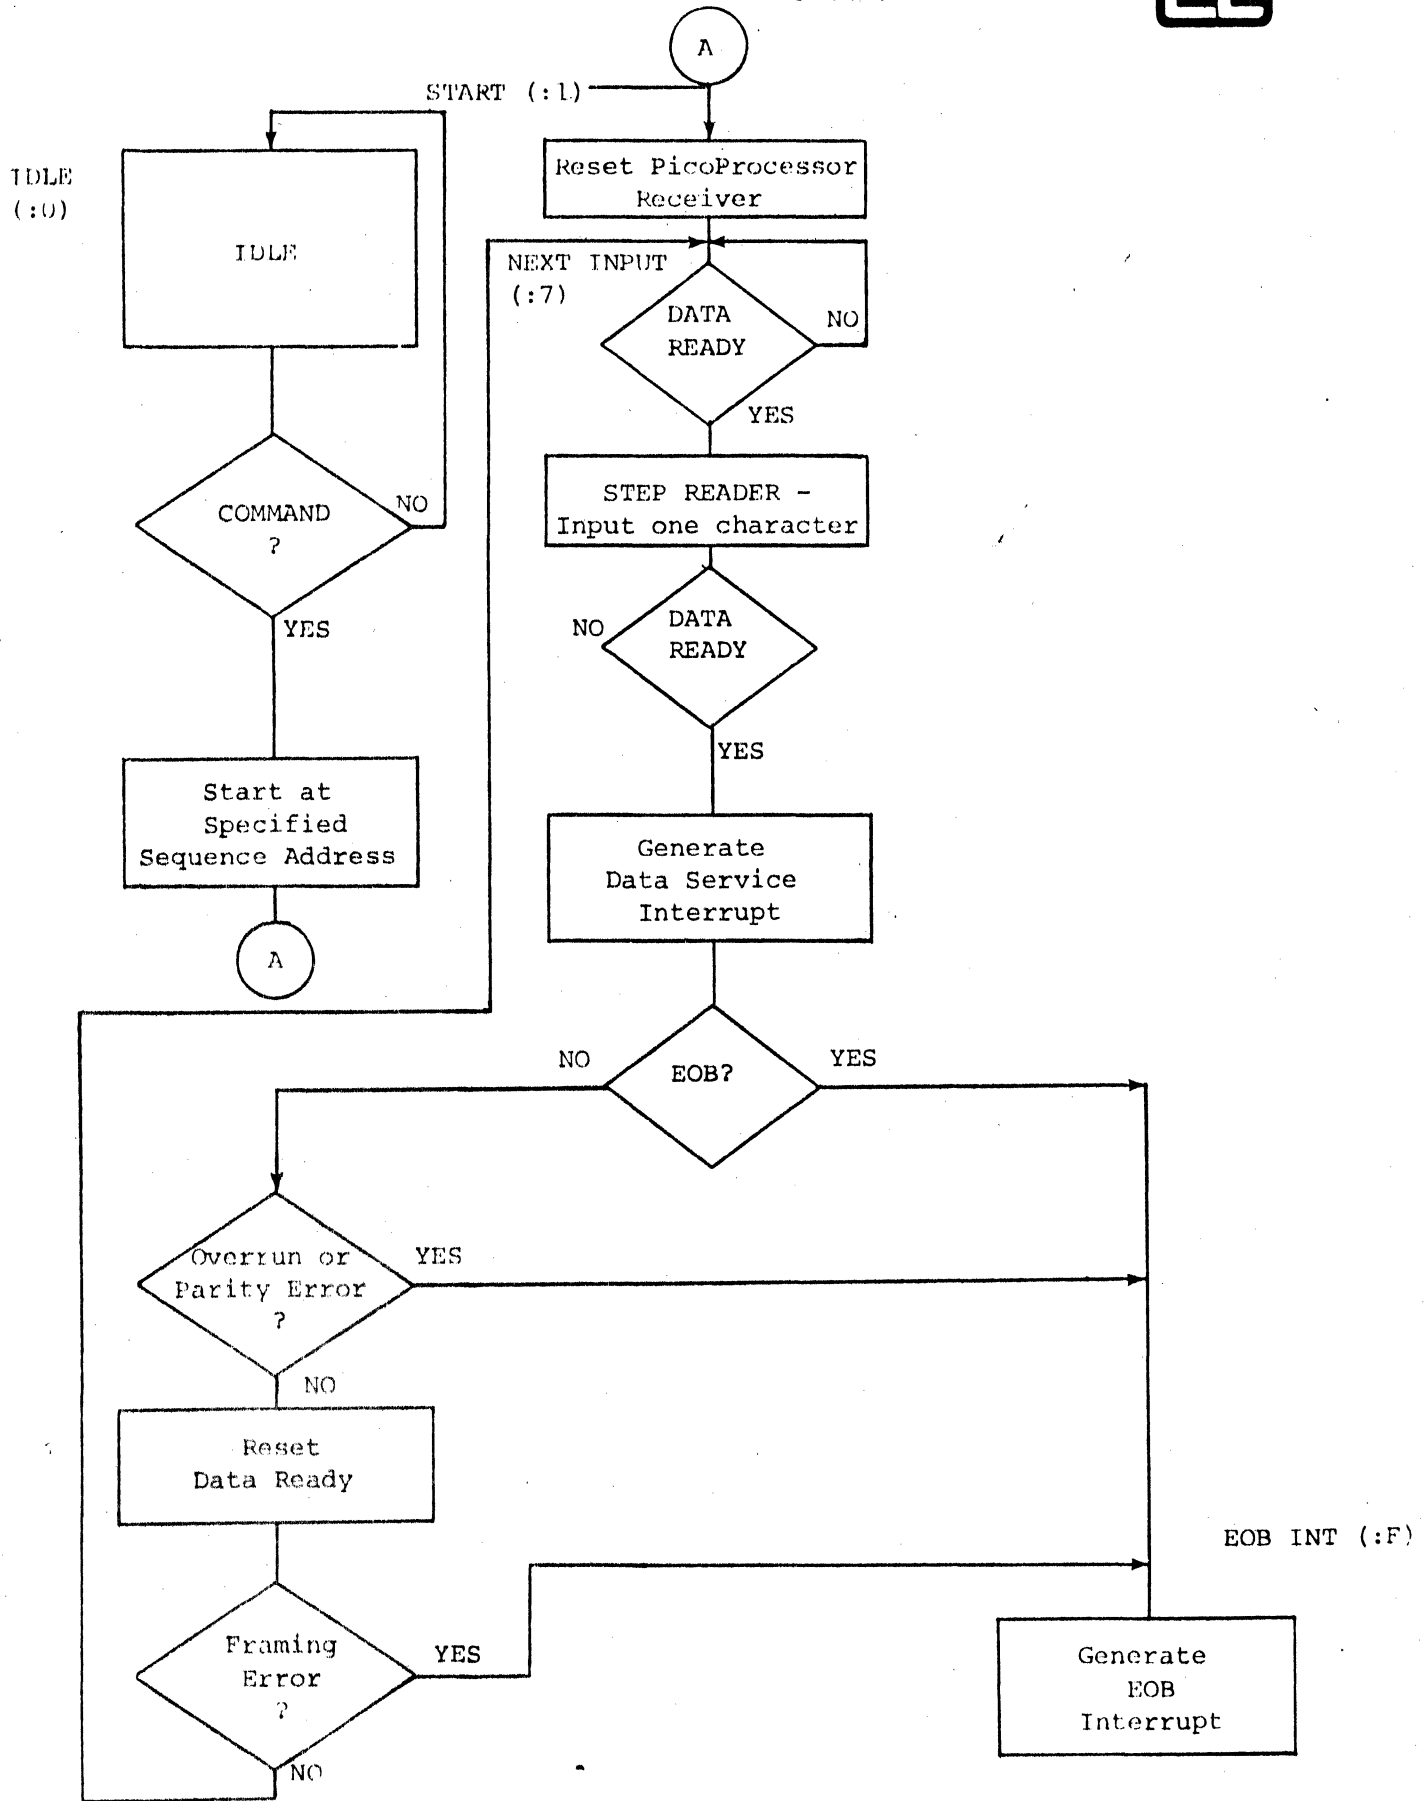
A

START (:1)

IDLE
(:0)

IDLE

COMMAND
?

NO

YES

Start at
Specified
Sequence Address

A

Reset PicoProcessor
Receiver

NEXT INPUT
(:7)

DATA
READY

NO

YES

STEP READER -
Input one character

NO

DATA
READY

YES

Generate
Data Service
Interrupt

NO

EOB?

YES

Overrun or
Parity Error
?

YES

NO

Reset
Data Ready

EOB INT (:F)

Framing
Error
?

YES

NO

Generate
EOB
Interrupt